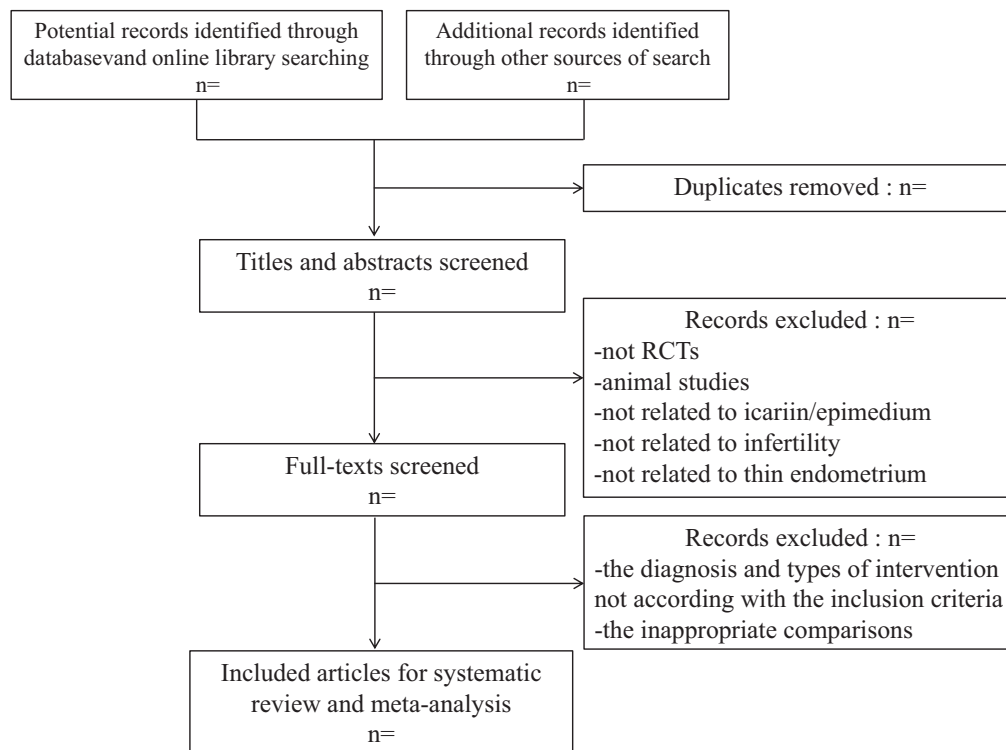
Potential records identified through databasevand online library searching
n=

Additional records identified through other sources of search
n=

Duplicates removed : n=

Titles and abstracts screened
n=

Records excluded : n=
-not RCTs
-animal studies
-not related to icariin/epimedium
-not related to infertility
-not related to thin endometrium

Full-texts screened
n=

Records excluded : n=
-the diagnosis and types of intervention not according with the inclusion criteria
-the inappropriate comparisons

Included articles for systematic review and meta-analysis
n=